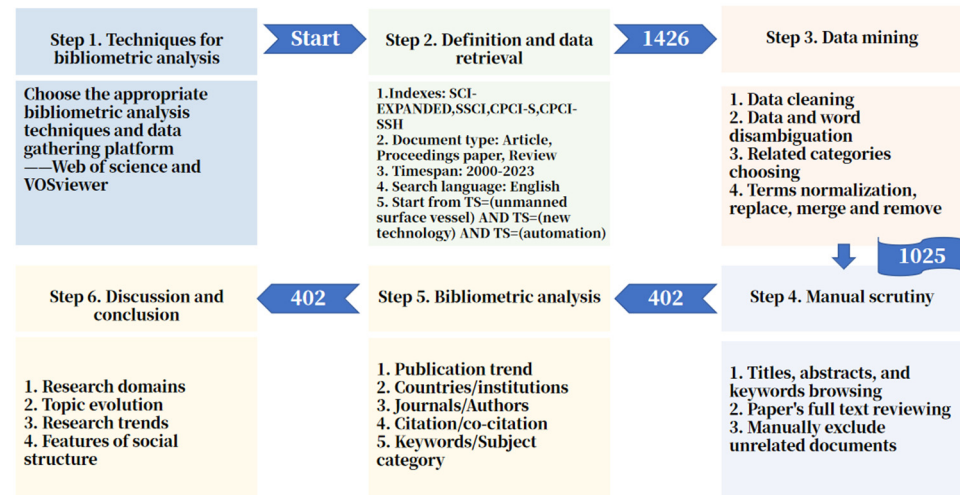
Step 1. Techniques for bibliometric analysis

Start

Step 2. Definition and data retrieval

1426

Step 3. Data mining

Choose the appropriate bibliometric analysis techniques and data gathering platform ——Web of science and VOSviewer

1.Indexes: SCI-EXPANDED,SSCI,CPCI-S,CPCI-SSH
2. Document type: Article, Proceedings paper, Review
3. Timespan: 2000-2023
4. Search language: English
5. Start from TS=(unmanned surface vessel) AND TS=(new technology) AND TS=(automation)

1. Data cleaning
2. Data and word disambiguation
3. Related categories choosing
4. Terms normalization, replace, merge and remove

1025

Step 6. Discussion and conclusion

402

Step 5. Bibliometric analysis

402

Step 4. Manual scrutiny

1. Research domains
2. Topic evolution
3. Research trends
4. Features of social structure

1. Publication trend
2. Countries/institutions
3. Journals/Authors
4. Citation/co-citation
5. Keywords/Subject category

1. Titles, abstracts, and keywords browsing
2. Paper's full text reviewing
3. Manually exclude unrelated documents